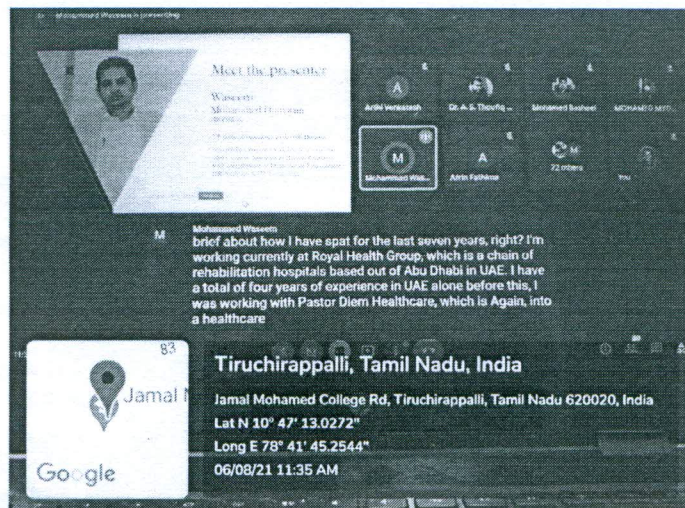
Mohammed Waseem is presenting

Meet the presenter

Waseem
Mohammed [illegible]

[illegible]

Arshi Venkatesh
Dr. A. S. Thowfiq ...
Mohamed Basheel
MOHAMED MIT...
Mohammed Was...
Amin Fathima
72 others
You

Mohammed Waseem
brief about how I have spat for the last seven years, right? I'm working currently at Royal Health Group, which is a chain of rehabilitation hospitals based out of Abu Dhabi in UAE. I have a total of four years of experience in UAE alone before this, I was working with Pastor Diem Healthcare, which is Again, into a healthcare

83
Jamal I
Google

Tiruchirappalli, Tamil Nadu, India
Jamal Mohamed College Rd, Tiruchirappalli, Tamil Nadu 620020, India
Lat N 10° 47' 13.0272"
Long E 78° 41' 45.2544"
06/08/21 11:35 AM